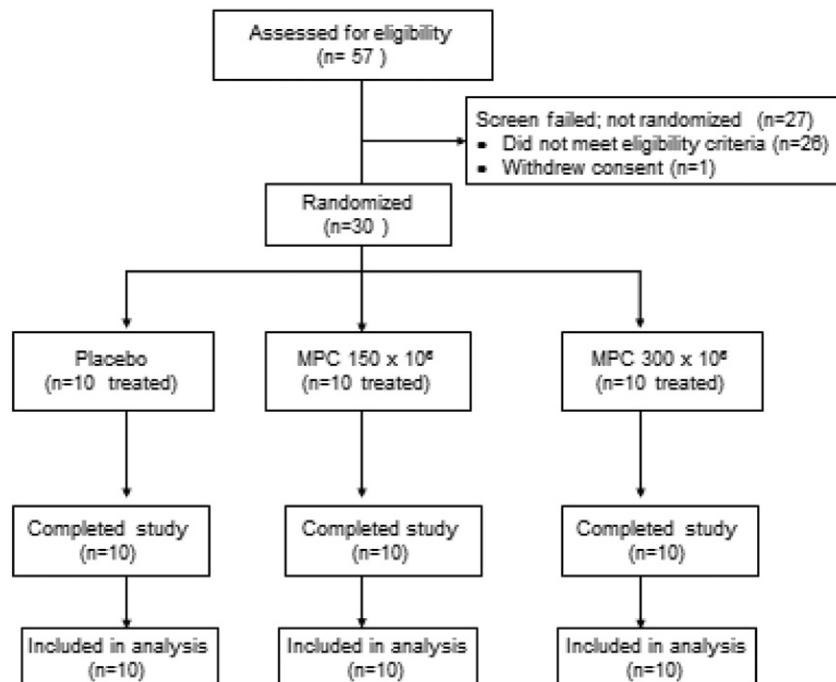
Assessed for eligibility
(n= 57 )

Screen failed; not randomized (n=27)
• Did not meet eligibility criteria (n=26)
• Withdrew consent (n=1)

Randomized
(n=30 )

Placebo
(n=10 treated)

MPC 150 x $10^6$
(n=10 treated)

MPC 300 x $10^6$
(n=10 treated)

Completed study
(n=10)

Completed study
(n=10)

Completed study
(n=10)

Included in analysis
(n=10)

Included in analysis
(n=10)

Included in analysis
(n=10)